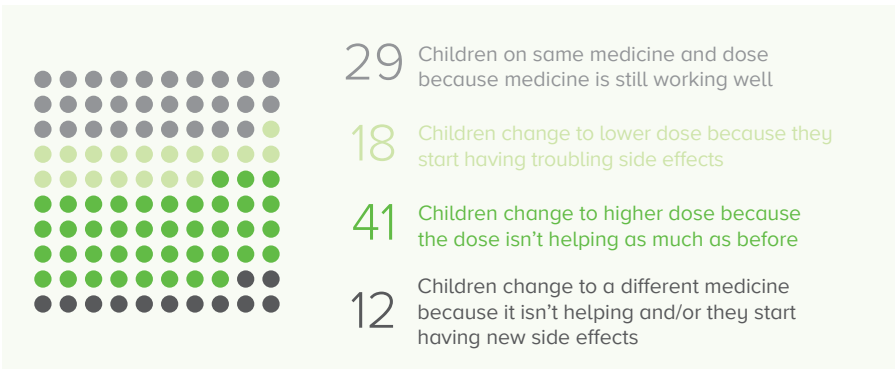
29 Children on same medicine and dose because medicine is still working well

18 Children change to lower dose because they start having troubling side effects

41 Children change to higher dose because the dose isn't helping as much as before

12 Children change to a different medicine because it isn't helping and/or they start having new side effects